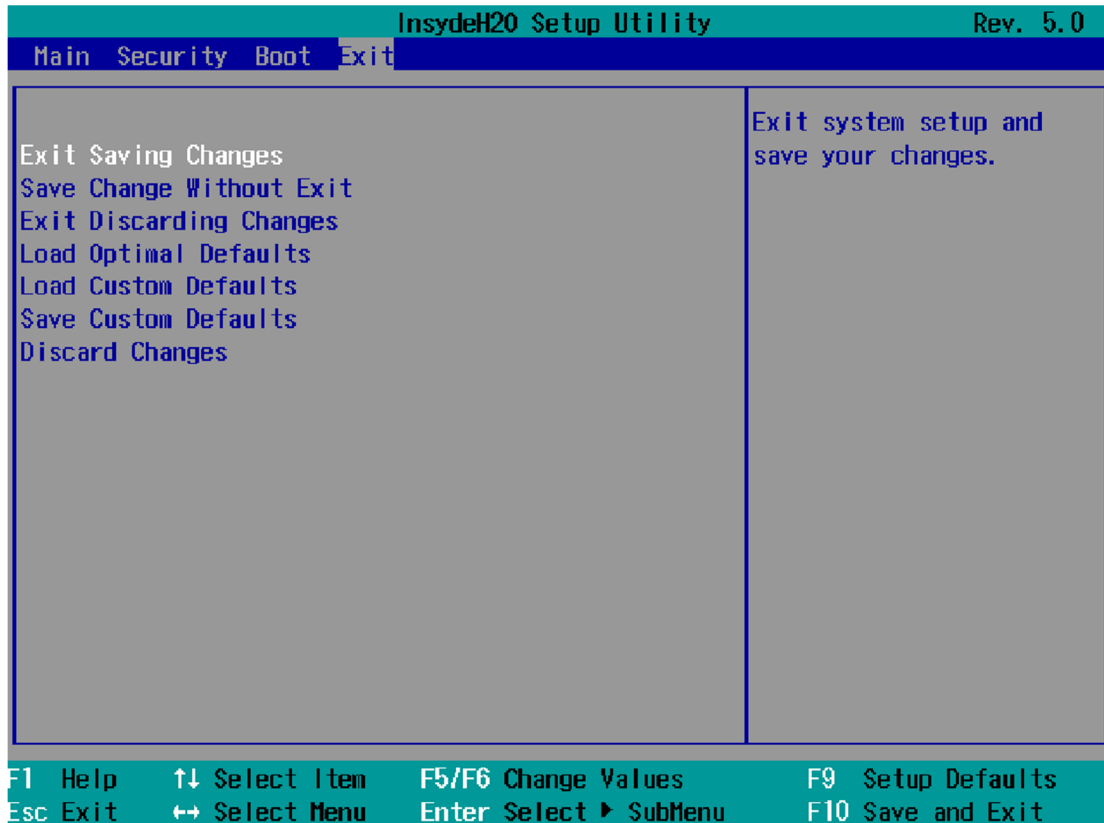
InsydeH20 Setup Utility Rev. 5.0

Main Security Boot Exit

Exit Saving Changes
Save Change Without Exit
Exit Discarding Changes
Load Optimal Defaults
Load Custom Defaults
Save Custom Defaults
Discard Changes

Exit system setup and save your changes.

F1 Help ↑↓ Select Item F5/F6 Change Values F9 Setup Defaults
Esc Exit ↔ Select Menu Enter Select ▶ SubMenu F10 Save and Exit